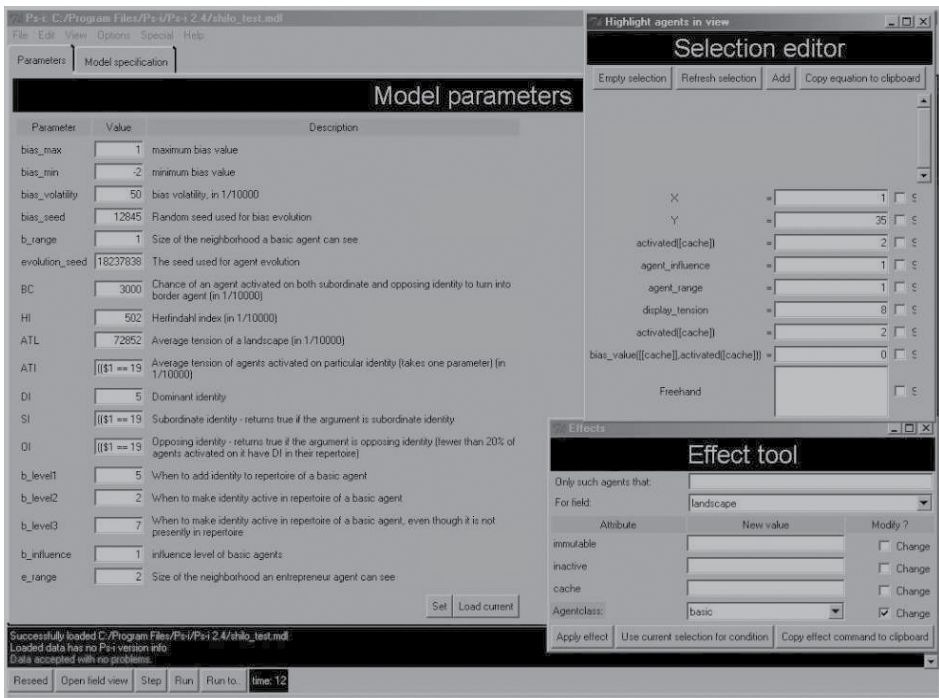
Ps-i: C:/Program Files/Ps-i/Ps-i 2.4/shilo_test.mdl
File Edit View Options Special Help
Parameters Model specification

Model parameters

| Parameter | Value | Description |
|---|---|---|
| bias_max | 1 | maximum bias value |
| bias_min | -2 | minimum bias value |
| bias_volatility | 50 | bias volatility, in 1/10000 |
| bias_seed | 12845 | Random seed used for bias evolution |
| b_range | 1 | Size of the neighborhood a basic agent can see |
| evolution_seed | 18237838 | The seed used for agent evolution |
| BC | 3000 | Chance of an agent activated on both subordinate and opposing identity to turn into border agent (in 1/10000) |
| HI | 502 | Herfindahl index (in 1/10000) |
| ATL | 72852 | Average tension of a landscape (in 1/10000) |
| ATI | (($1 == 19 | Average tension of agents activated on particular identity (takes one parameter) (in 1/10000) |
| DI | 5 | Dominant identity |
| SI | (($1 == 19 | Subordinate identity - returns true if the argument is subordinate identity |
| OI | (($1 == 19 | Opposing identity - returns true if the argument is opposing identity (fewer than 20% of agents activated on it have DI in their repertoire) |
| b_level1 | 5 | When to add identity to repertoire of a basic agent |
| b_level2 | 2 | When to make identity active in repertoire of a basic agent |
| b_level3 | 7 | When to make identity active in repertoire of a basic agent, even though it is not presently in repertoire |
| b_influence | 1 | influence level of basic agents |
| e_range | 2 | Size of the neighborhood an entrepreneur agent can see |

Set Load current

Successfully loaded C:/Program Files/Ps-i/Ps-i 2.4/shilo_test.mdl
Loaded data has no Ps-i version info
Data accepted with no problems.

Reseed Open field view Step Run Run to.. time: 12

Highlight agents in view
Selection editor
Empty selection Refresh selection Add Copy equation to clipboard

X = 1
Y = 35
activated([cache]) = 2
agent_influence = 1
agent_range = 1
display_tension = 8
activated([cache]) = 2
bias_value([[cache]],activated([cache])) = 0
Freehand

Effects
Effect tool
Only such agents that:
For field: landscape
| Attribute | New value | Modify ? |
|---|---|---|
| immutable | | Change |
| inactive | | Change |
| cache | | Change |
| Agentclass: | basic | Change |

Apply effect Use current selection for condition Copy effect command to clipboard